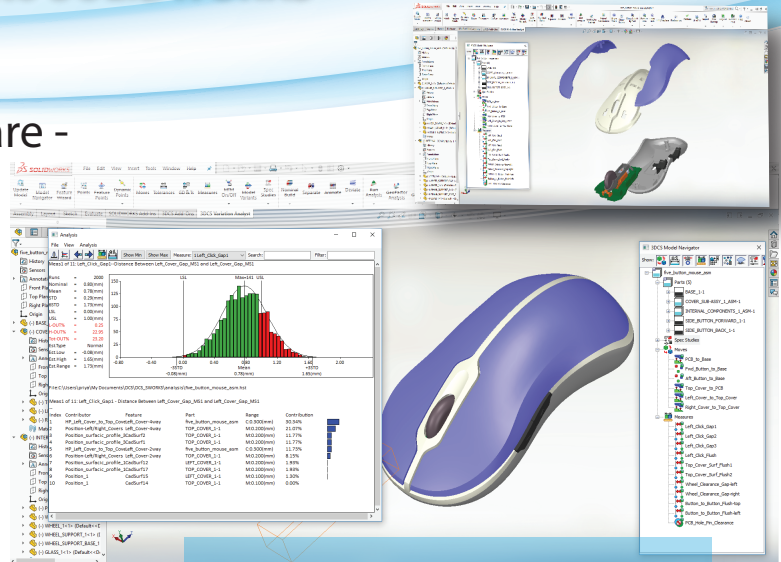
are -

SOLIDWORKS File Edit View Insert Tools Window Help

Analysis
File View Analysis
Meas1 of 11: Left_Click_Gap1 - Distance Between Left_Cover_Gap_MS1 and Left_Cover_Gap_MS1
Show Min Show Max Measure: 1Left_Click_Gap1 Search: Filter:

Runs = 2000
Nominal = 0.00(mm)
Mean = 0.78(mm)
STD = 0.29(mm)
6STD = 1.75(mm)
LSL = 0.00(mm)
USL = 1.00(mm)
-OUT% = 0.25
+OUT% = 22.95
TOT-OUT% = 23.20
Dist Type: Normal
Est Low = -0.08(mm)
Est High = 1.65(mm)
Est Range = 1.73(mm)

File:C:\Users\pxye\My Documents\3DCS_SWORKS\Analysis\five_button_mouse_asm.hst

Meas1 of 11: Left_Click_Gap1 - Distance Between Left_Cover_Gap_MS1 and Left_Cover_Gap_MS1

| Index | Contributor | Feature | Part | Range | Contribution |
|---|---|---|---|---|---|
| | HP_Left_Cover_to_Top_Cover | Left_Cover-4way | five_button_mouse_asm | C:0.300(mm) | 30.34% |
| | Position-Left/Right_Covers | Left_Cover-4way | TOP_COVER_1-1 | M:0.300(mm) | 21.07% |
| | Position_surfacic_profile_3 | CadSurf3 | TOP_COVER_1-1 | M:0.200(mm) | 11.77% |
| | Position_surfacic_profile_3 | CadSurf2 | TOP_COVER_1-1 | M:0.200(mm) | 11.77% |
| | HP_Left_Cover_to_Top_Cover | Left_Cover-2way | five_button_mouse_asm | C:0.300(mm) | 11.73% |
| | Position-Left/Right_Covers | Left_Cover-2way | TOP_COVER_1-1 | M:0.300(mm) | 8.15% |
| | Position_surfacic_profile_3 | CadSurf12 | LEFT_COVER_1-1 | M:0.200(mm) | 1.93% |
| | Position_surfacic_profile_3 | CadSurf17 | LEFT_COVER_1-1 | M:0.200(mm) | 1.93% |
| | Position_1 | CadSurf15 | LEFT_COVER_1-1 | M:0.100(mm) | 1.30% |
| | Position_1 | CadSurf14 | TOP_COVER_1-1 | M:0.100(mm) | 0.00% |

3DCS Model Navigator
Show:
five_button_mouse_asm
Parts (5)
BASE_1-1
COVER_SUB-ASSY_1_ASM-1
INTERNAL_COMPONENTS_1_ASM-1
SIDE_BUTTON_FORWARD_1-1
SIDE_BUTTON_BACK_1-1
Spec Studies
Moves
PCB_to_Base
Fwd_Button_to_Base
left_Button_to_Base
Top_Cover_to_PCB
Left_Cover_to_Top_Cover
Right_Cover_to_Top_Cover
Measures
Left_Click_Gap1
Left_Click_Gap2
Left_Click_Gap3
Left_Click_Flush
Top_Cover_Surf_Flush1
Top_Cover_Surf_Flush2
Wheel_Clearance_Gap-left
Wheel_Clearance_Gap-right
Button_to_Button_Flush-top
Button_to_Button_Flush-left
PCB_Hole_Pin_Clearance

five_button_mouse_asm
History
Sensors
Annotations
Front Plane
Top Plane
Right Plane
Origin
(-) BASE_1
(-) COVER
(-) INTER
(-) WHEEL_1<1> (Default<<
(-) WHEEL_SUPPORT_1<1> (
(-) WHEEL_SUPPORT_BASE_1
(-) GLASS_1<1> (Default<<D